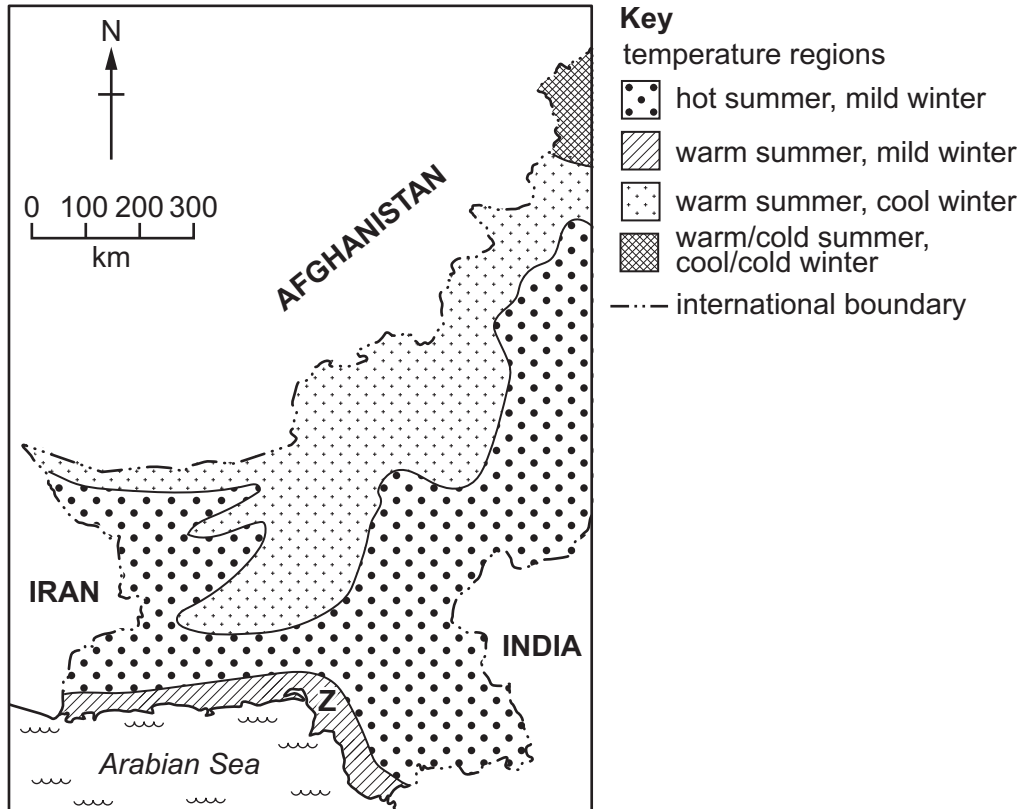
N

0 100 200 300
km

AFGHANISTAN

IRAN

INDIA

Z

Arabian Sea

Key
temperature regions
hot summer, mild winter
warm summer, mild winter
warm summer, cool winter
warm/cold summer, cool/cold winter
international boundary